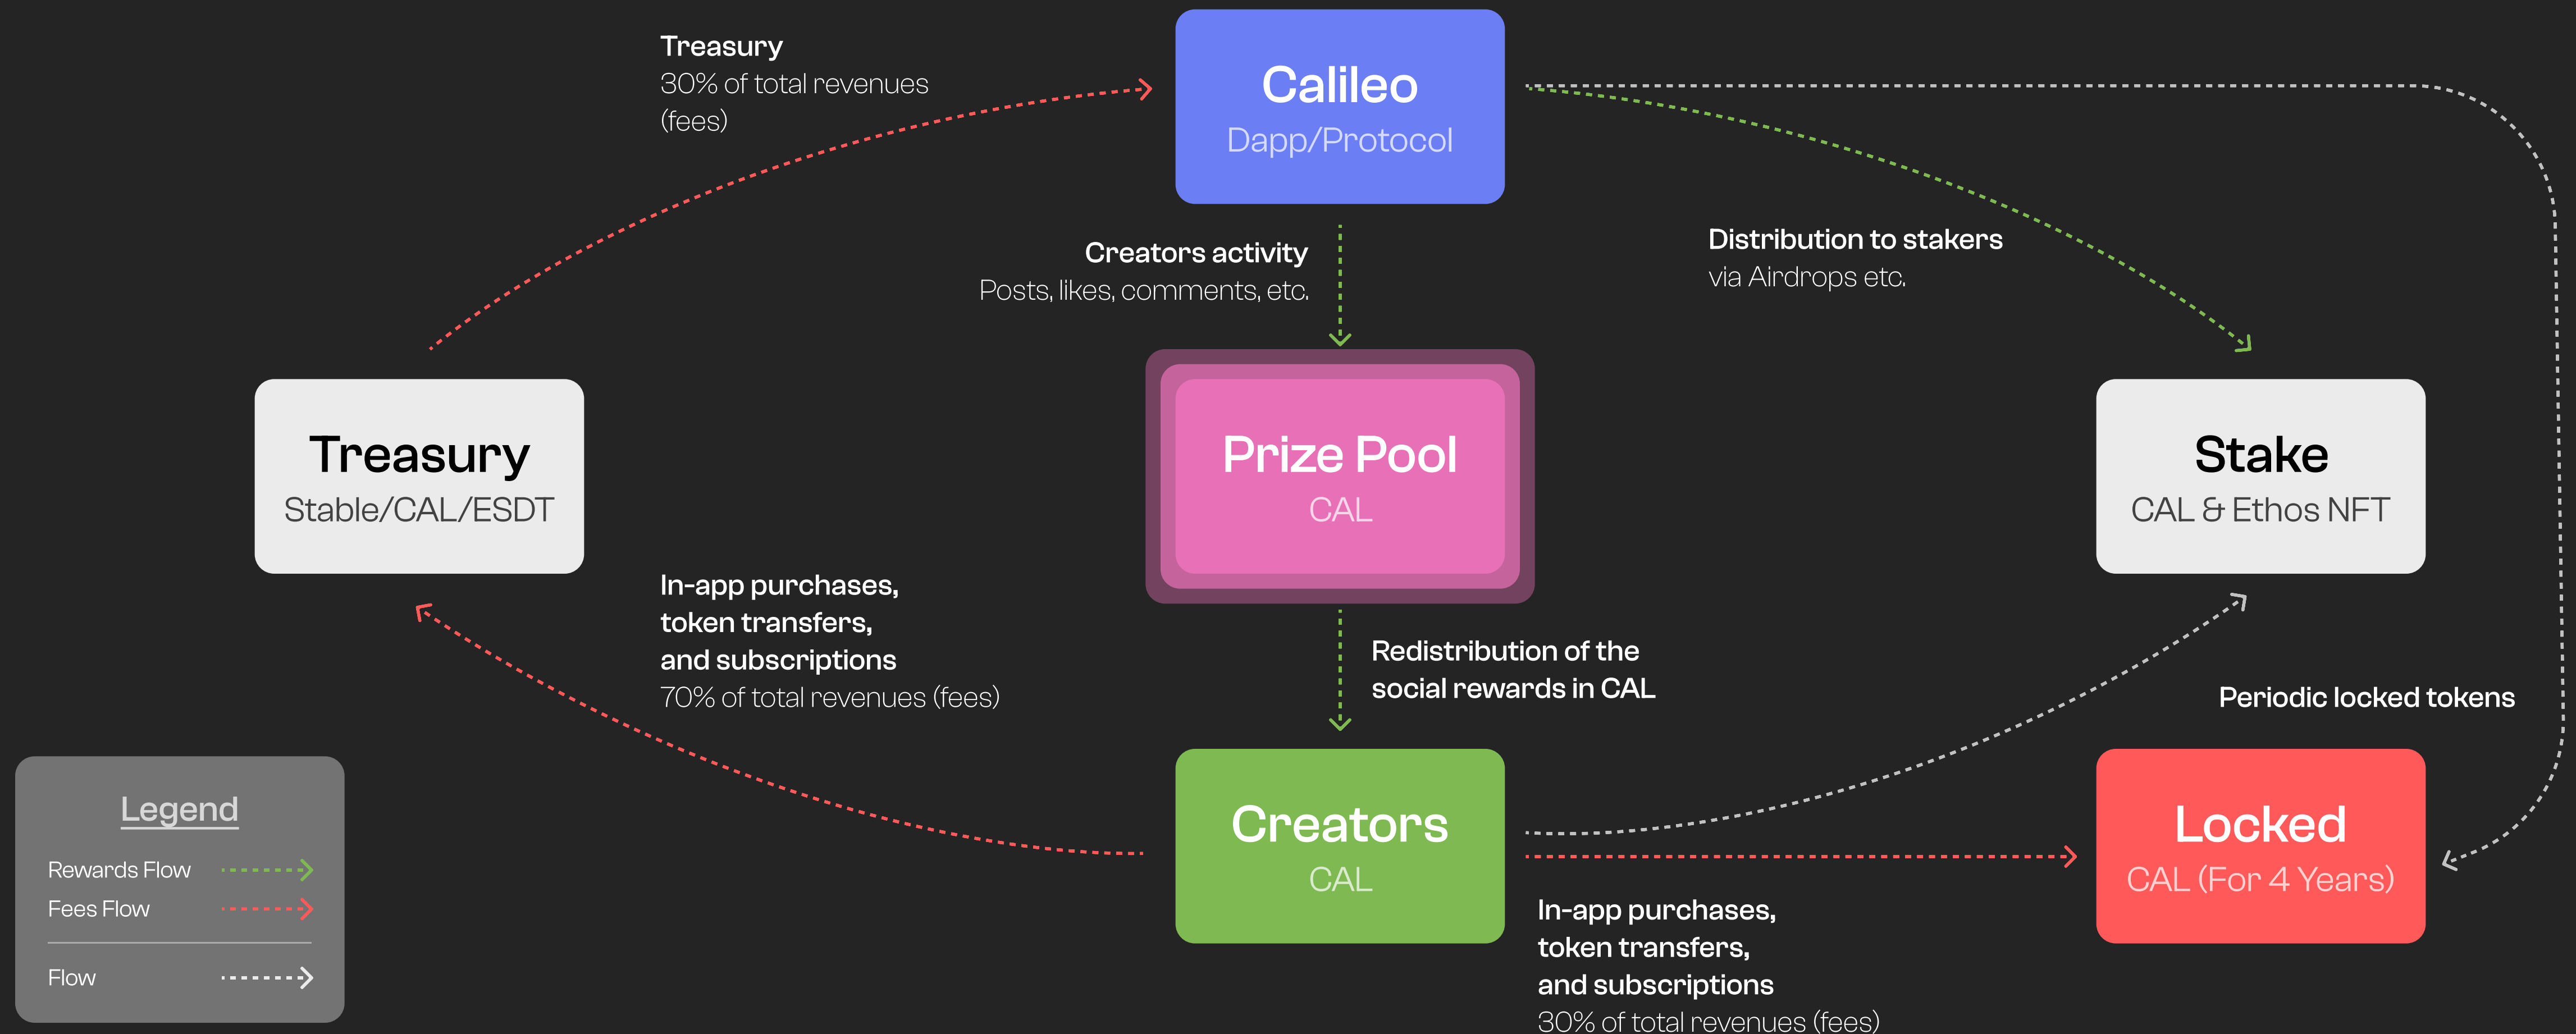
Treasury
30% of total revenues (fees)

Calileo
Dapp/Protocol

Creators activity
Posts, likes, comments, etc.

Distribution to stakers
via Airdrops etc.

Treasury
Stable/CAL/ESDT

Prize Pool
CAL

Stake
CAL & Ethos NFT

In-app purchases, token transfers, and subscriptions
70% of total revenues (fees)

Redistribution of the social rewards in CAL

Periodic locked tokens

Legend
Rewards Flow
Fees Flow
Flow

Creators
CAL

Locked
CAL (For 4 Years)

In-app purchases, token transfers, and subscriptions
30% of total revenues (fees)